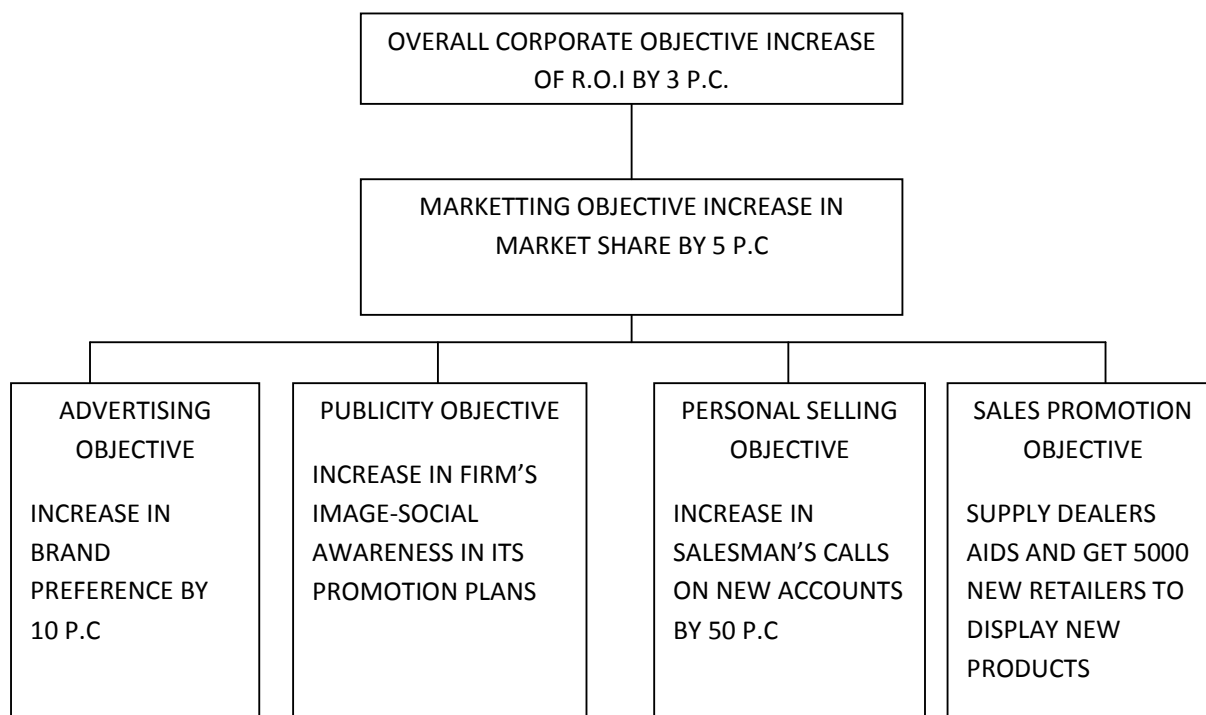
OVERALL CORPORATE OBJECTIVE INCREASE OF R.O.I BY 3 P.C.

MARKETTING OBJECTIVE INCREASE IN MARKET SHARE BY 5 P.C

ADVERTISING OBJECTIVE

INCREASE IN BRAND PREFERENCE BY 10 P.C

PUBLICITY OBJECTIVE

INCREASE IN FIRM'S IMAGE-SOCIAL AWARENESS IN ITS PROMOTION PLANS

PERSONAL SELLING OBJECTIVE

INCREASE IN SALESMAN'S CALLS ON NEW ACCOUNTS BY 50 P.C

SALES PROMOTION OBJECTIVE

SUPPLY DEALERS AIDS AND GET 5000 NEW RETAILERS TO DISPLAY NEW PRODUCTS